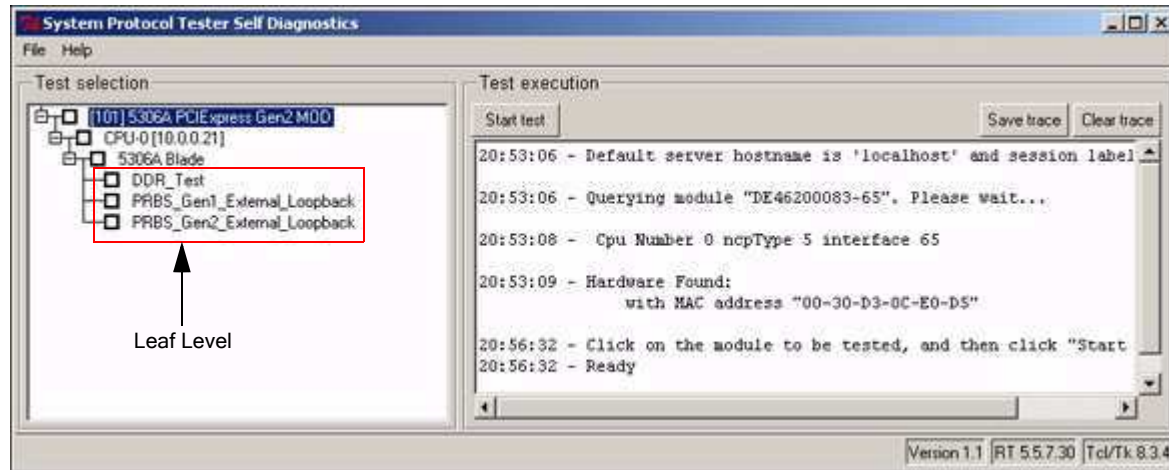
System Protocol Tester Self Diagnostics

File Help

Test selection

[101] 5306A PCIExpress Gen2 MOD
CPU-0 [10.0.0.21]
5306A Blade
DDR_Test
PRBS_Gen1_External_Loopback
PRBS_Gen2_External_Loopback

Leaf Level

Test execution

Start test

Save trace

Clear trace

20:53:06 - Default server hostname is 'localhost' and session label

20:53:06 - Querying module "DE46200083-65". Please wait...

20:53:08 - Cpu Number 0 ncpType 5 interface 65

20:53:09 - Hardware Found:
with MAC address "00-30-D3-0C-E0-D5"

20:56:32 - Click on the module to be tested, and then click "Start
20:56:32 - Ready

Version 1.1 RT 5.5.7.30 Tcl/Tk 8.3.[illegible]